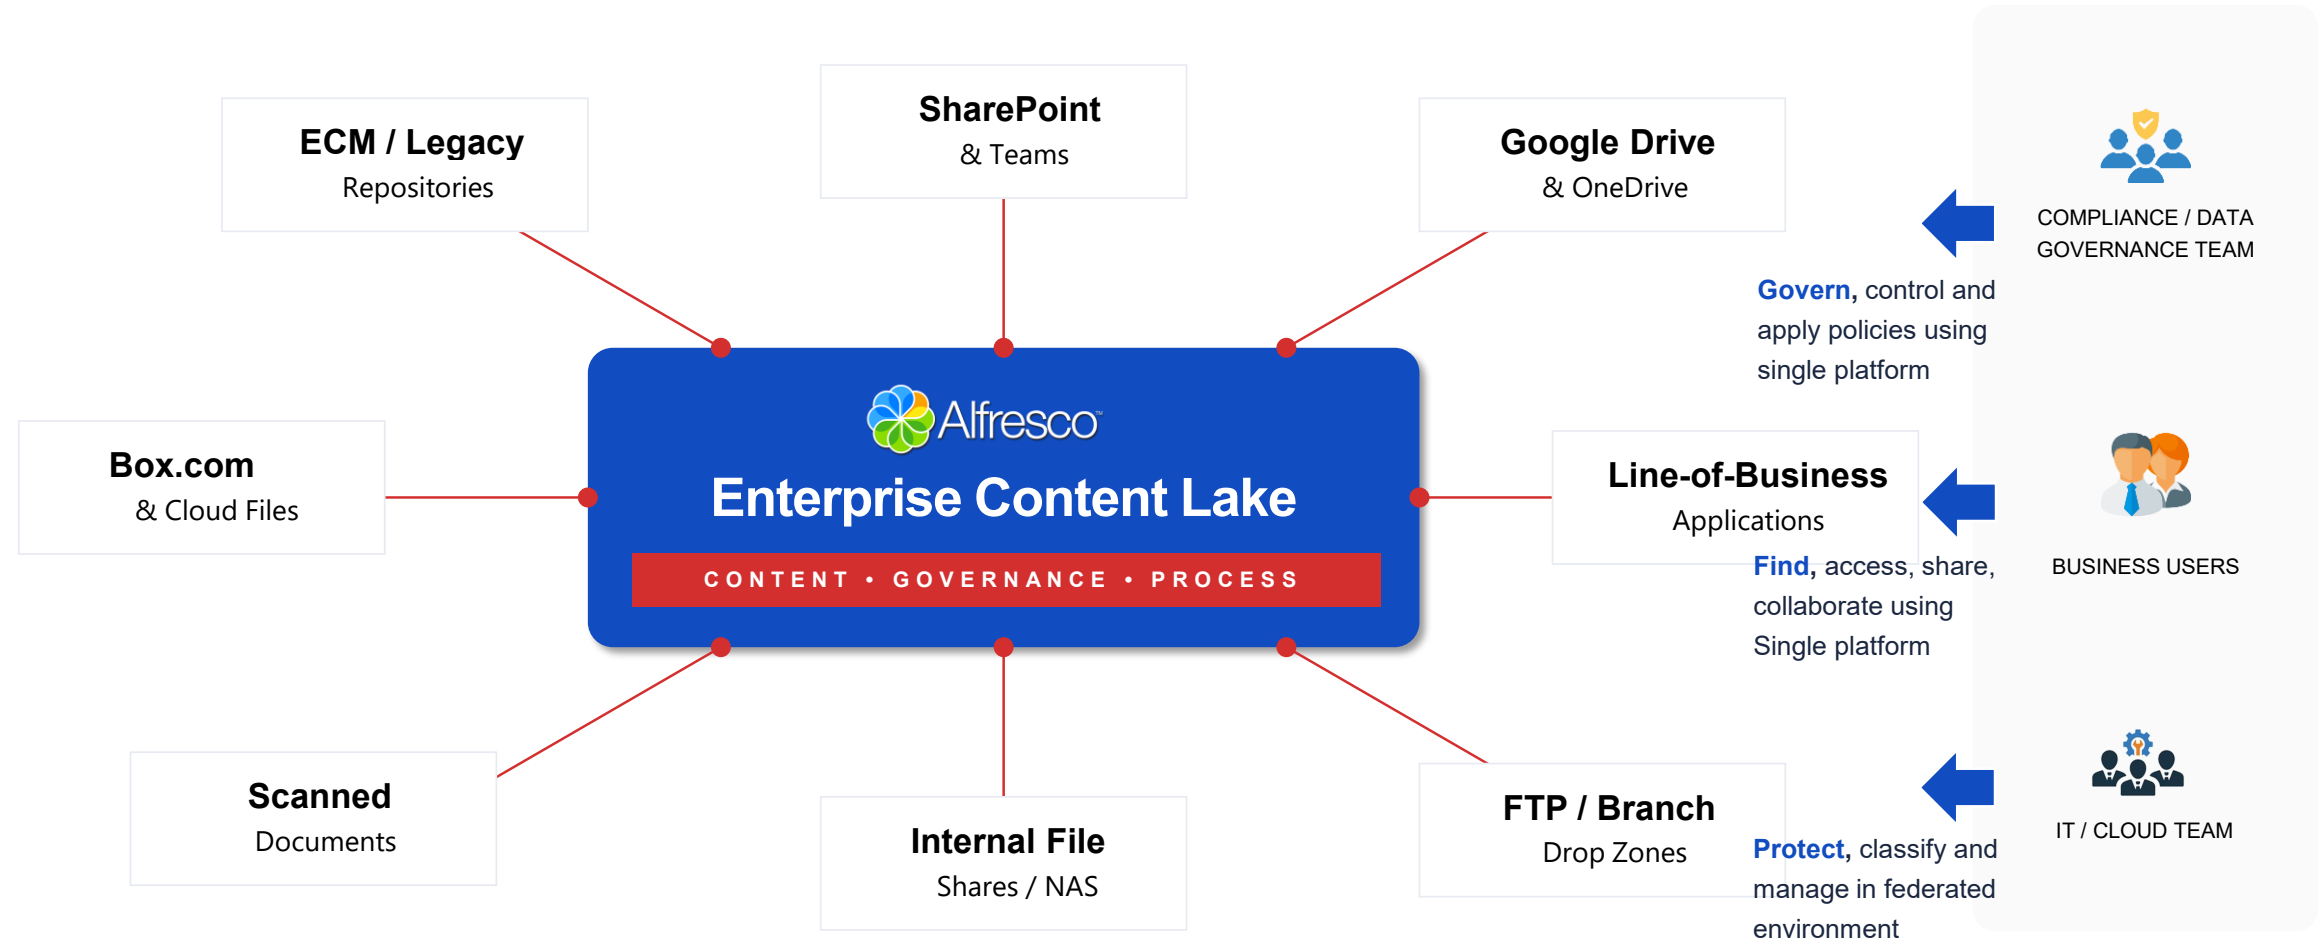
ECM / Legacy
Repositories

SharePoint
& Teams

Google Drive
& OneDrive

COMPLIANCE / DATA GOVERNANCE TEAM

Govern, control and apply policies using single platform

Box.com
& Cloud Files

Alfresco
Enterprise Content Lake
CONTENT • GOVERNANCE • PROCESS

Line-of-Business
Applications

BUSINESS USERS

Find, access, share, collaborate using Single platform

Scanned
Documents

Internal File
Shares / NAS

FTP / Branch
Drop Zones

IT / CLOUD TEAM

Protect, classify and manage in federated environment